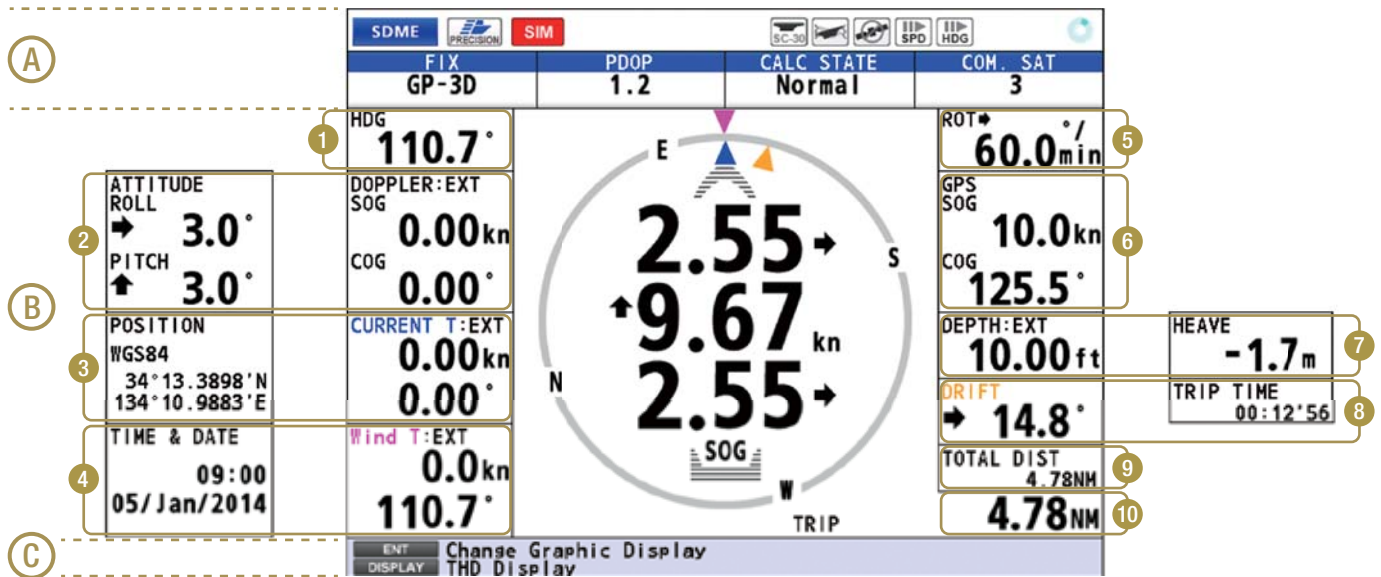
A

SDME PRECISION SIM SC-30 SPD HDG

| FIX | PDOP | CALC STATE | COM. SAT |
|---|---|---|---|
| GP-3D | 1.2 | Normal | 3 |

B

1 HDG 110.7°

2 ATTITUDE ROLL 3.0° PITCH 3.0°

DOPPLER:EXT SOG 0.00kn COG 0.00°

3 POSITION WGS84 34°13.3898'N 134°10.9883'E

CURRENT T:EXT 0.00kn 0.00°

4 TIME & DATE 09:00 05/Jan/2014

Wind T:EXT 0.0kn 110.7°

E S N W

2.55 9.67 kn 2.55

SOG

TRIP

5 ROT $\frac{°}{min}$ 60.0

6 GPS SOG 10.0kn COG 125.5°

7 DEPTH:EXT 10.00ft HEAVE -1.7m

8 DRIFT 14.8° TRIP TIME 00:12'56

9 TOTAL DIST 4.78NM

10 4.78NM

C

ENT Change Graphic Display
DISPLAY THD Display